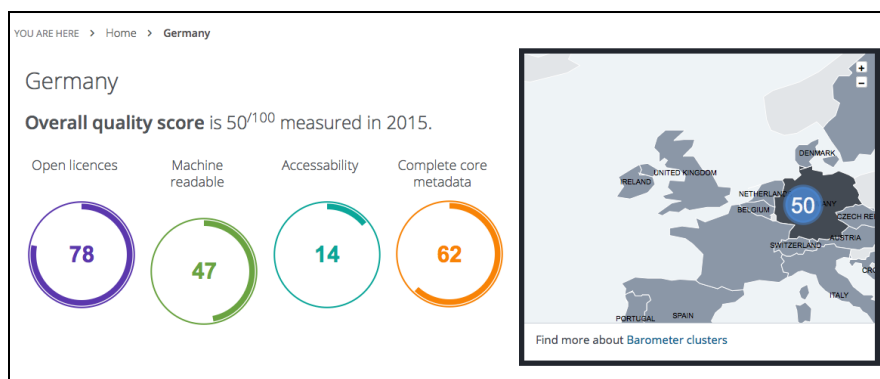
YOU ARE HERE > Home > Germany

Germany

Overall quality score is 50/100 measured in 2015.

Open licences

78

Machine readable

47

Accessability

14

Complete core metadata

62

+
−

DENMARK
IRELAND
UNITED KINGDOM
NETHERLANDS
50
ANY
BELGIUM
CZECH RE
AUSTRIA
SWITZERLAND
CRO
ITALY
PORTUGAL
SPAIN

Find more about Barometer clusters